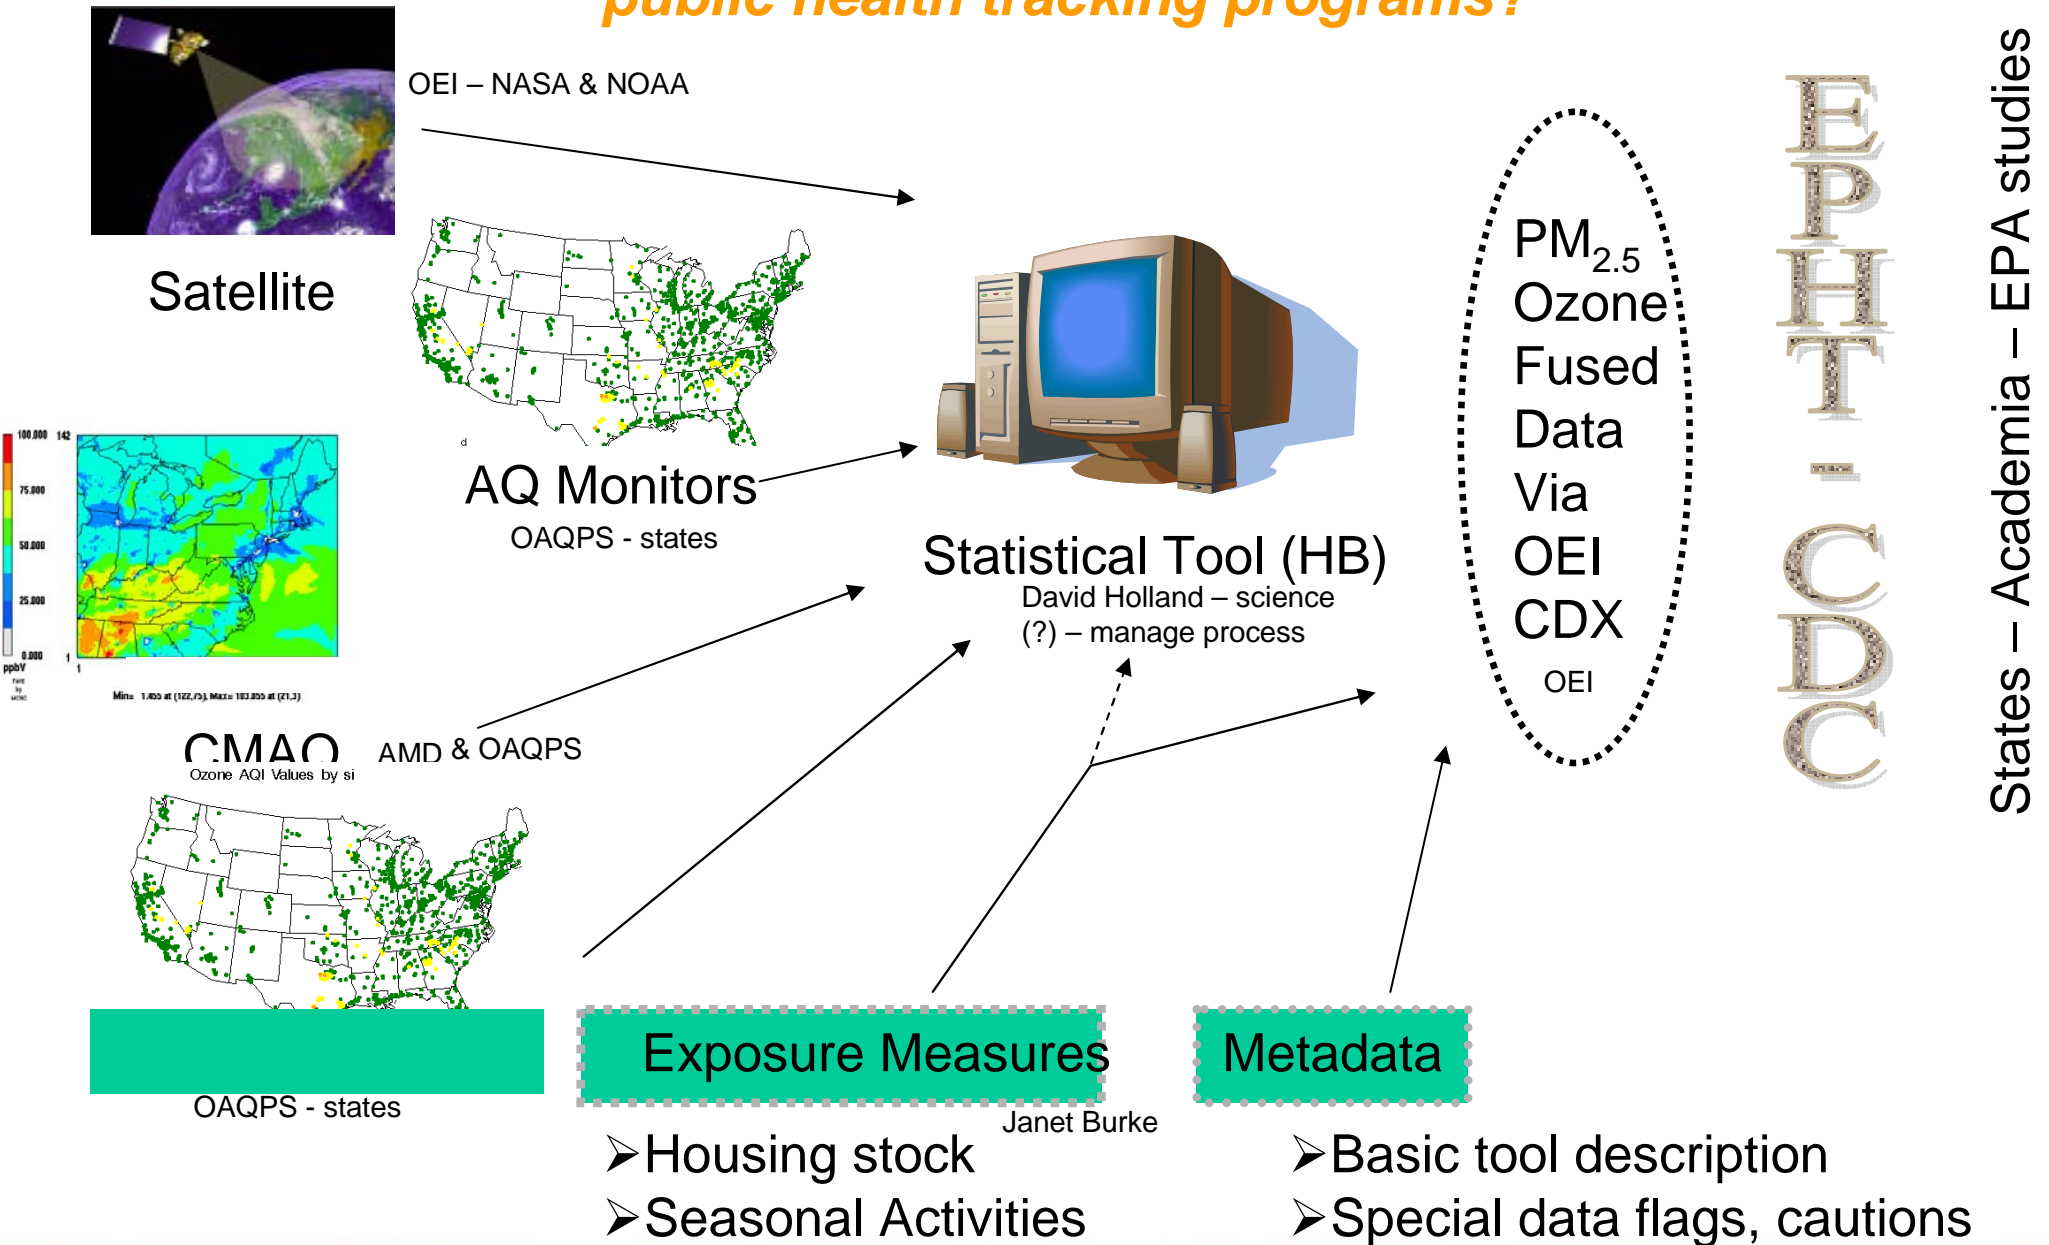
public health tracking programs?

OEI – NASA & NOAA

Satellite

AQ Monitors
OAQPS - states

CMAQ AMD & OAQPS

Ozone AQI Values by si

OAQPS - states

Statistical Tool (HB)
David Holland – science
(?) – manage process

$PM_{2.5}$
Ozone
Fused
Data
Via
OEI
CDX
OEI

EPHT - CDC

States – Academia – EPA studies

Exposure Measures

Janet Burke

➢Housing stock
➢Seasonal Activities

Metadata

➢Basic tool description
➢Special data flags, cautions